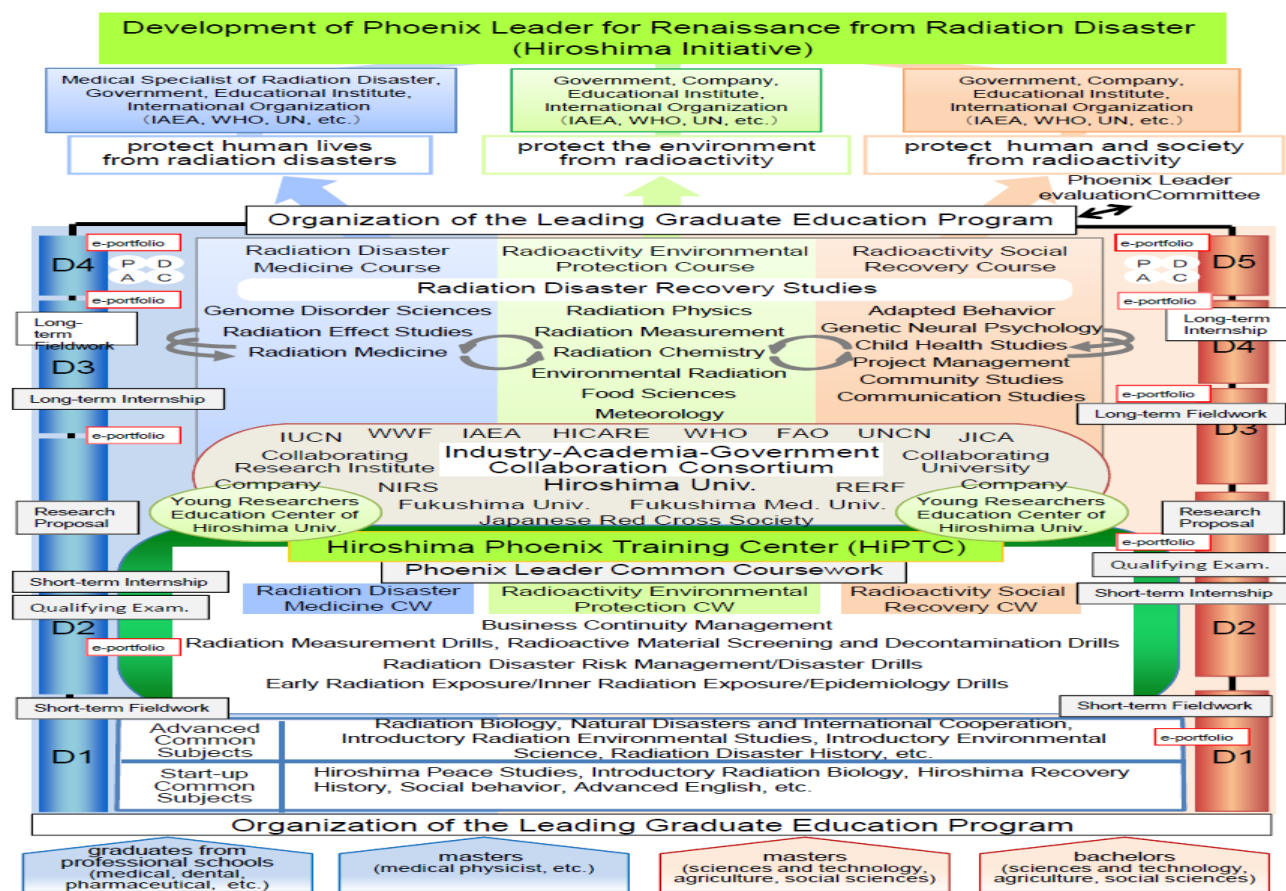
Development of Phoenix Leader for Renaissance from Radiation Disaster (Hiroshima Initiative)

Medical Specialist of Radiation Disaster, Government, Educational Institute, International Organization (IAEA, WHO, UN, etc.)

protect human lives from radiation disasters

Government, Company, Educational Institute, International Organization (IAEA, WHO, UN, etc.)

protect the environment from radioactivity

Government, Company, Educational Institute, International Organization (IAEA, WHO, UN, etc.)

protect human and society from radioactivity

Phoenix Leader evaluationCommittee

Organization of the Leading Graduate Education Program

e-portfolio
D4
P D
A C
e-portfolio
Long-term Fieldwork
D3
Long-term Internship
e-portfolio
Research Proposal
Short-term Internship
Qualifying Exam.
D2
e-portfolio
Short-term Fieldwork
D1

Radiation Disaster Medicine Course
Radioactivity Environmental Protection Course
Radioactivity Social Recovery Course

Radiation Disaster Recovery Studies

Genome Disorder Sciences
Radiation Effect Studies
Radiation Medicine

Radiation Physics
Radiation Measurement
Radiation Chemistry
Environmental Radiation
Food Sciences
Meteorology

Adapted Behavior
Genetic Neural Psychology
Child Health Studies
Project Management
Community Studies
Communication Studies

IUCN WWF IAEA HICARE WHO FAO UNCN JICA
Collaborating Research Institute
Industry-Academia-Government Collaboration Consortium
Collaborating University
Company
NIRS
Hiroshima Univ.
RERF
Company
Young Researchers Education Center of Hiroshima Univ.
Fukushima Univ. Fukushima Med. Univ.
Young Researchers Education Center of Hiroshima Univ.
Japanese Red Cross Society

Hiroshima Phoenix Training Center (HiPTC)
Phoenix Leader Common Coursework
Radiation Disaster Medicine CW
Radioactivity Environmental Protection CW
Radioactivity Social Recovery CW
Business Continuity Management
Radiation Measurement Drills, Radioactive Material Screening and Decontamination Drills
Radiation Disaster Risk Management/Disaster Drills
Early Radiation Exposure/Inner Radiation Exposure/Epidemiology Drills

| Advanced Common Subjects | Radiation Biology, Natural Disasters and International Cooperation, Introductory Radiation Environmental Studies, Introductory Environmental Science, Radiation Disaster History, etc. |
|---|---|
| Start-up Common Subjects | Hiroshima Peace Studies, Introductory Radiation Biology, Hiroshima Recovery History, Social behavior, Advanced English, etc. |

e-portfolio
D5
P D
A C
e-portfolio
Long-term Internship
D4
e-portfolio
Long-term Fieldwork
D3
Research Proposal
e-portfolio
Qualifying Exam.
Short-term Intemship
D2
Short-term Fieldwork
e-portfolio
D1

Organization of the Leading Graduate Education Program

graduates from professional schools (medical, dental, pharmaceutical, etc.)
masters (medical physicist, etc.)
masters (sciences and technology, agriculture, social sciences)
bachelors (sciences and technology, agriculture, social sciences)